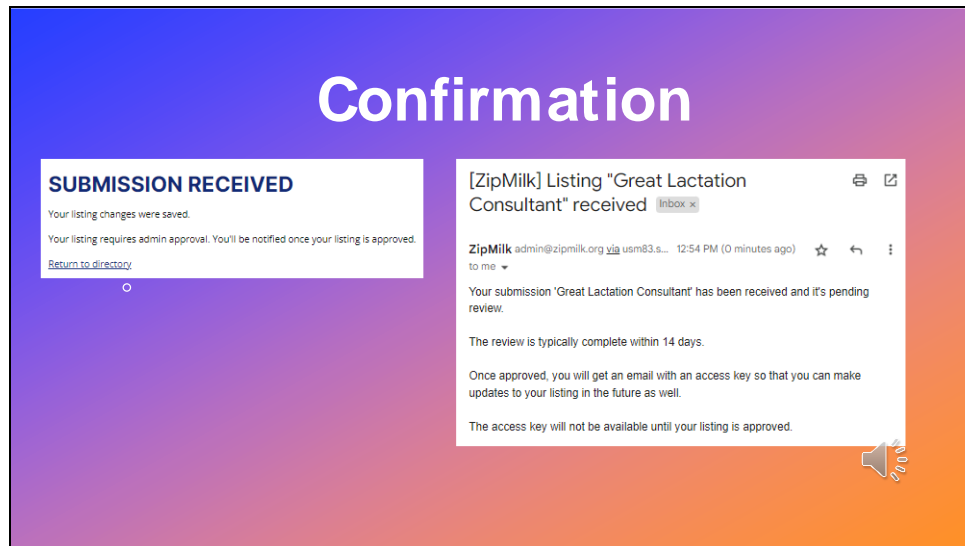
Confirmation

SUBMISSION RECEIVED

Your listing changes were saved.

Your listing requires admin approval. You'll be notified once your listing is approved.

Return to directory

[ZipMilk] Listing "Great Lactation Consultant" received Inbox ×

ZipMilk admin@zipmilk.org via usm83.s... 12:54 PM (0 minutes ago)
to me

Your submission 'Great Lactation Consultant' has been received and it's pending review.

The review is typically complete within 14 days.

Once approved, you will get an email with an access key so that you can make updates to your listing in the future as well.

The access key will not be available until your listing is approved.